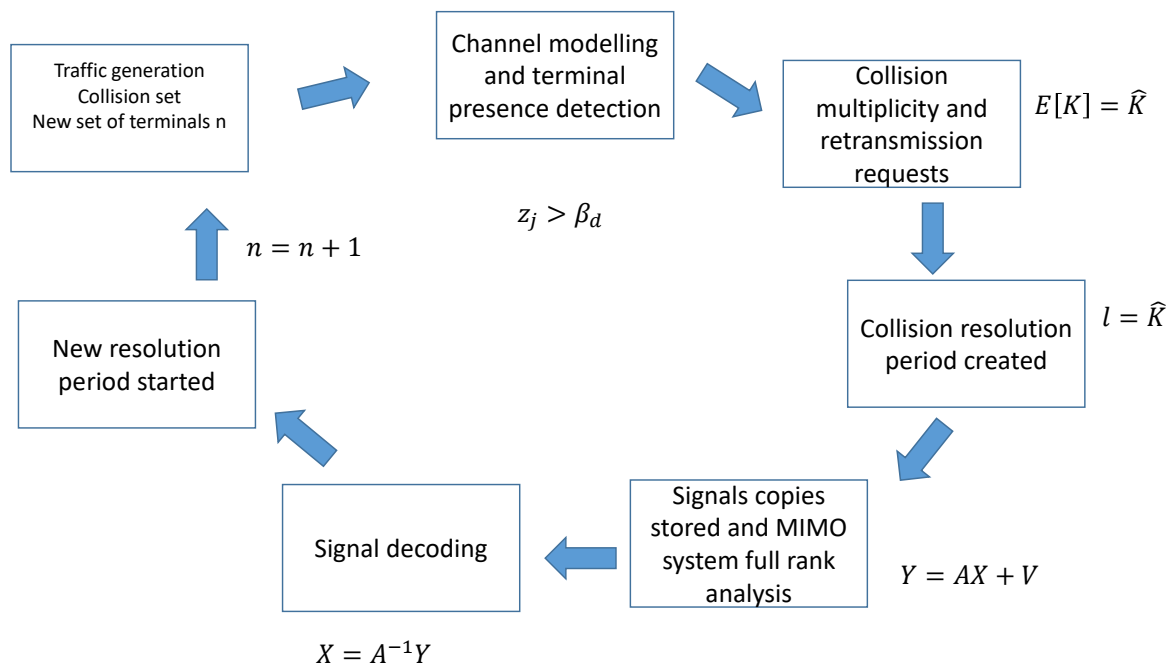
Traffic generation
Collision set
New set of terminals n

Channel modelling and terminal presence detection

Collision multiplicity and retransmission requests

$E[K] = \widehat{K}$

$z_j > \beta_d$

$n = n + 1$

Collision resolution period created

$l = \widehat{K}$

New resolution period started

Signals copies stored and MIMO system full rank analysis

Signal decoding

$Y = AX + V$

$X = A^{-1}Y$